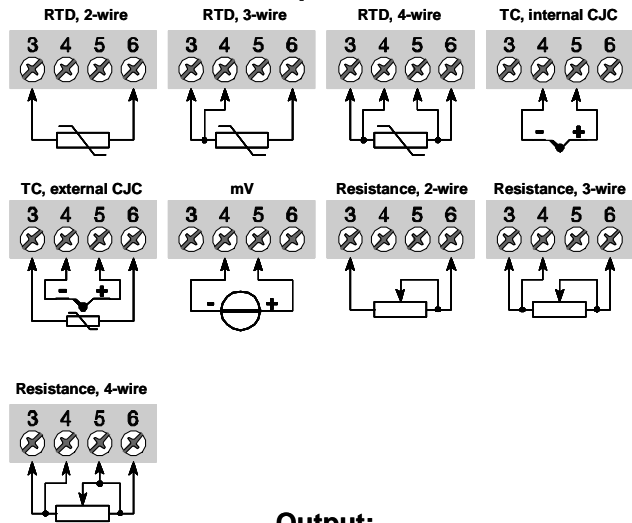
RTD, 2-wire
3 4 5 6

RTD, 3-wire
3 4 5 6

RTD, 4-wire
3 4 5 6

TC, internal CJC
3 4 5 6
- +

TC, external CJC
3 4 5 6
- +

mV
3 4 5 6
- +

Resistance, 2-wire
3 4 5 6

Resistance, 3-wire
3 4 5 6

Resistance, 4-wire
3 4 5 6

Output: